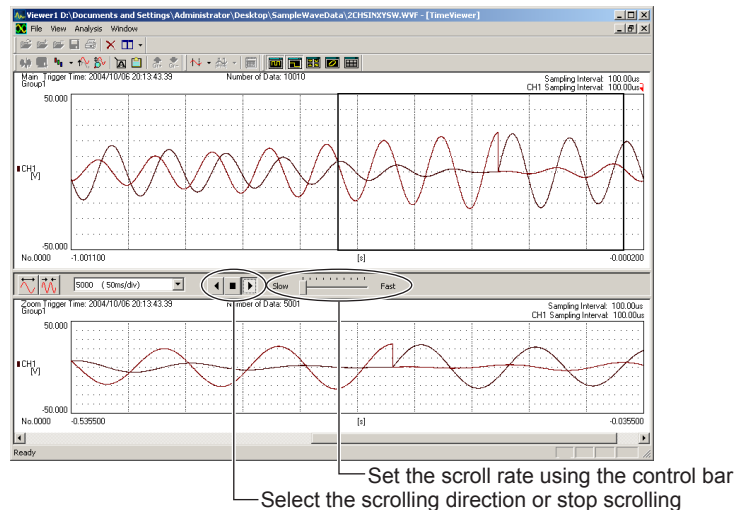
Viewer1 D:\Documents and Settings\Administrator\Desktop\SampleWaveData\2CHSINXYSW.WVF - [TimeViewer]

File View Analysis Window

Main Trigger Time: 2004/10/06 20:13:43.39
Group1

Number of Data: 10010

Sampling Interval: 100.00us
CH1 Sampling Interval: 100.00us

50.000

CH1
[V]

-50.000

No.0000 -1.001100 [s] -0.000200

5000 ( 50ms/div)

Slow Fast

Zoom Trigger Time: 2004/10/06 20:13:43.39
Group1

Number of Data: 5001

Sampling Interval: 100.00us
CH1 Sampling Interval: 100.00us

50.000

CH1
[V]

-50.000

No.0000 -0.535500 [s] -0.035500

Ready

Set the scroll rate using the control bar

Select the scrolling direction or stop scrolling